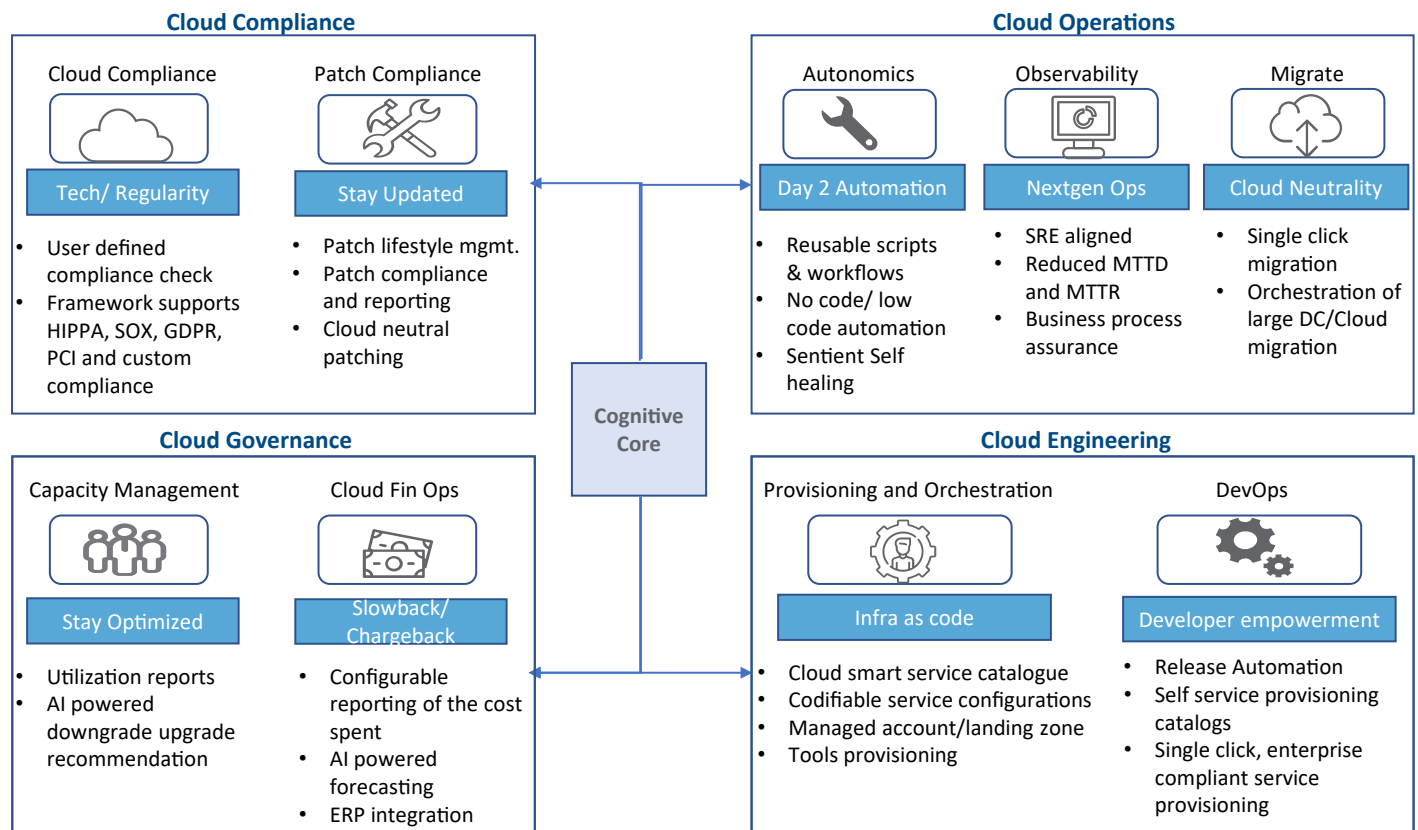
Cloud Compliance

Cloud Compliance

Tech/ Regularity

- User defined compliance check
- Framework supports HIPPA, SOX, GDPR, PCI and custom compliance

Patch Compliance

Stay Updated

- Patch lifestyle mgmt.
- Patch compliance and reporting
- Cloud neutral patching

Cloud Operations

Autonomics

Day 2 Automation

- Reusable scripts & workflows
- No code/ low code automation
- Sentient Self healing

Observability

Nextgen Ops

- SRE aligned
- Reduced MTTD and MTTR
- Business process assurance

Migrate

Cloud Neutrality

- Single click migration
- Orchestration of large DC/Cloud migration

Cognitive Core

Cloud Governance

Capacity Management

Stay Optimized

- Utilization reports
- AI powered downgrade upgrade recommendation

Cloud Fin Ops

Slowback/ Chargeback

- Configurable reporting of the cost spent
- AI powered forecasting
- ERP integration

Cloud Engineering

Provisioning and Orchestration

Infra as code

- Cloud smart service catalogue
- Codifiable service configurations
- Managed account/landing zone
- Tools provisioning

DevOps

Developer empowerment

- Release Automation
- Self service provisioning catalogs
- Single click, enterprise compliant service provisioning